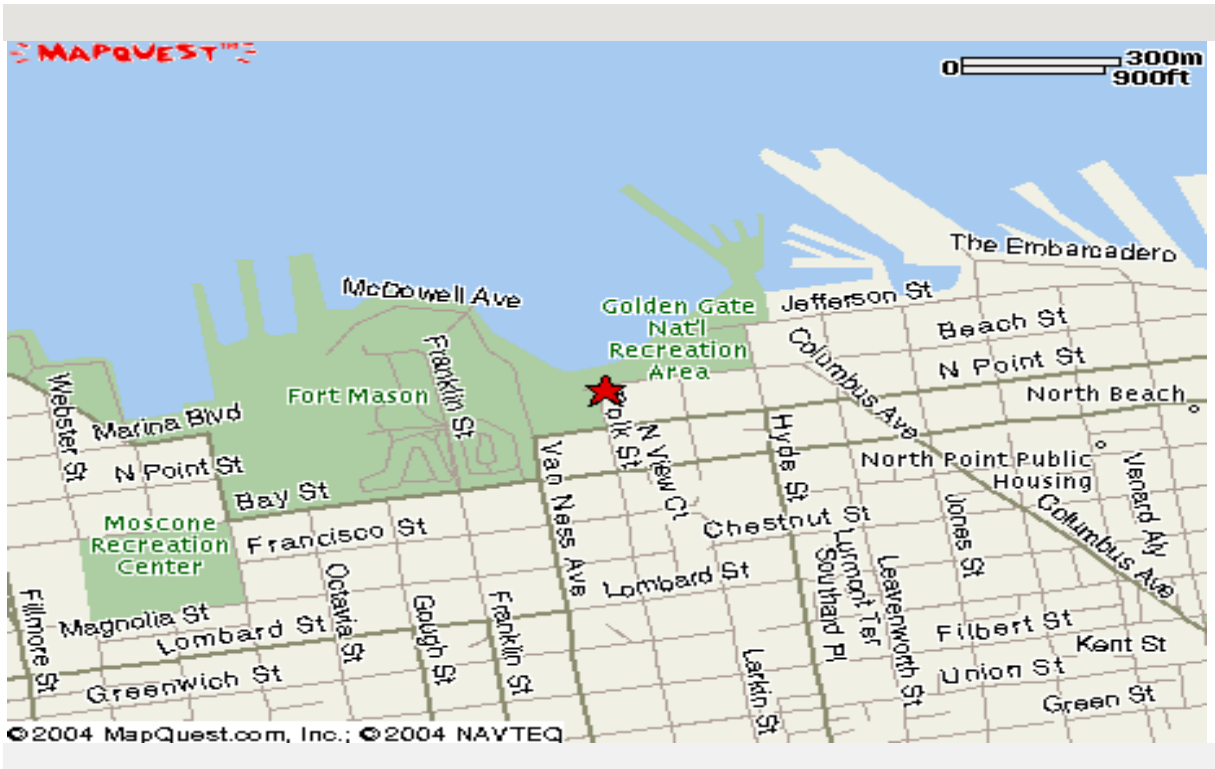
MAPQUEST™

0 300m 900ft

The Embarcadero

McDowell Ave

Golden Gate Nat'l Recreation Area

Jefferson St

Beach St

Columbus Ave

N Point St

North Beach

Fort Mason

Franklin St

Webster St

Marina Blvd

N Point St

Bay St

Van Ness Ave

Polk St

N View Ct

Hyde St

North Point Public Housing

Jones St

Venard Aly

Columbus Ave

Moscone Recreation Center

Francisco St

Chestnut St

Lumont Ter

Southard Pl

Leavenworth St

Octavia St

Gough St

Franklin St

Lombard St

Fillmore St

Magnolia St

Lombard St

Filbert St

Kent St

Larkin St

Union St

Greenwich St

Green St

©2004 MapQuest.com, Inc.; ©2004 NAVTEQ